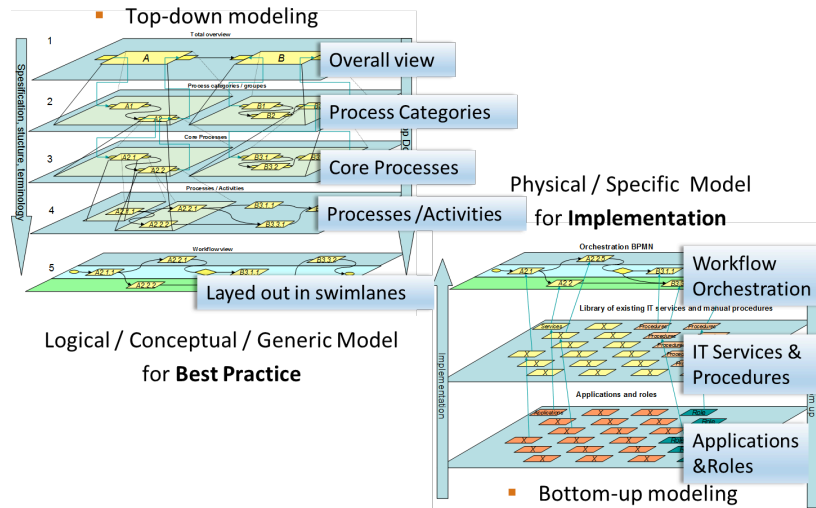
Top-down modeling

Spesification, stucture, terminology

1 Total overview

A B

Overall view

2 Process categories / groupes

A1 A2 B1 B2

Process Categories

3 Core Processes

A2.1 A2.2 B3.1 B3.2

Core Processes

4 Processes / Activities

A2.1.1 A2.2.1 A2.2.2 B3.1.1 B3.2.1

Processes /Activities

5 Workflow view

A2.1.1 A2.2.1 A2.2.2 B3.1.1 B3.2.1

Layed out in swimlanes

Logical / Conceptual / Generic Model for **Best Practice**

Physical / Specific Model for **Implementation**

Orchestration BPMN

A2.1 A2.2

Workflow Orchestration

Library of existing IT services and manual procedures

Services Procedures

IT Services & Procedures

Applications and roles

Applications Roles

Applications &Roles

Implementation

Bottom-up modeling